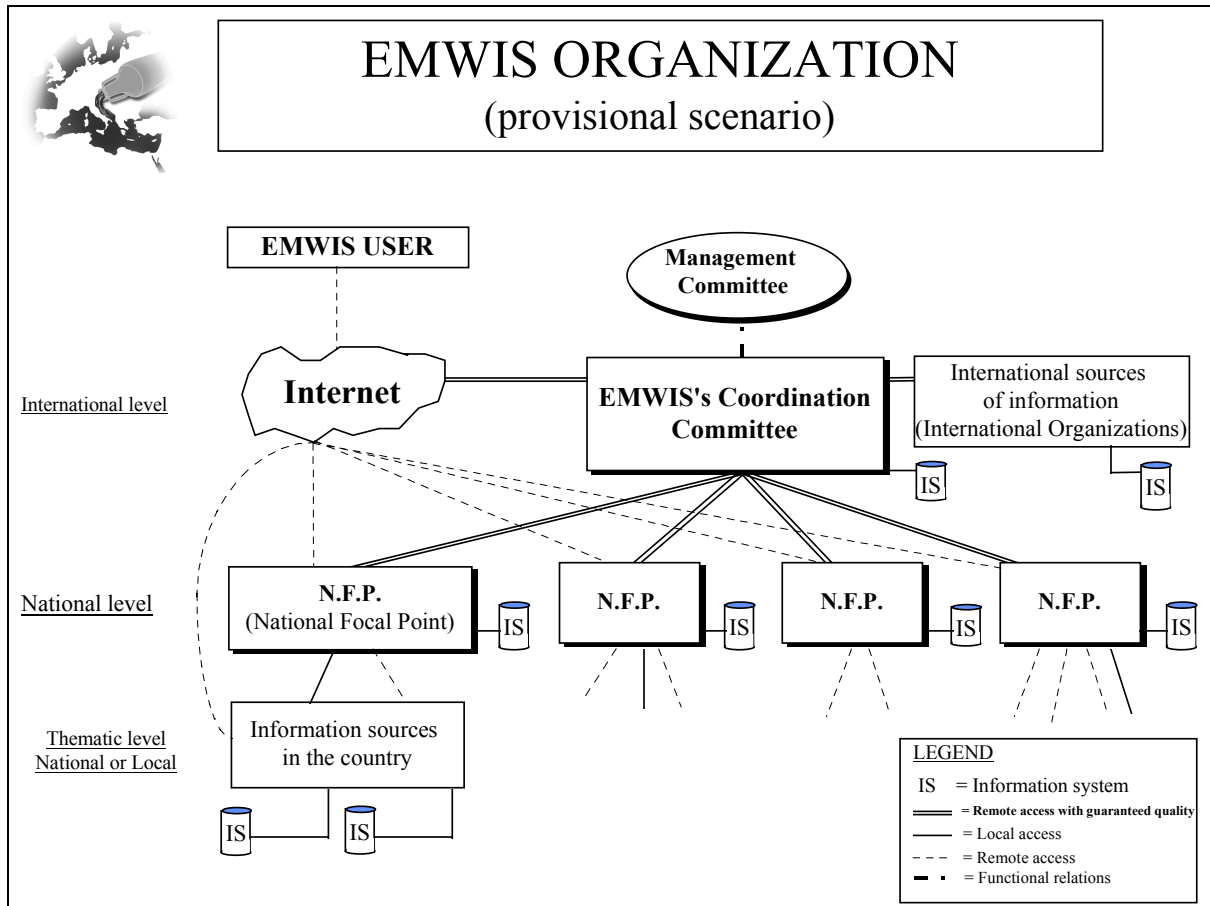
EMWIS ORGANIZATION
(provisional scenario)

EMWIS USER

Management Committee

International level

Internet

EMWIS's Coordination Committee

International sources of information (International Organizations)

IS

IS

National level

N.F.P.
(National Focal Point)

IS

N.F.P.

IS

N.F.P.

IS

N.F.P.

IS

Thematic level
National or Local

Information sources in the country

IS

IS

LEGEND
IS = Information system
= Remote access with guaranteed quality
= Local access
= Remote access
= Functional relations